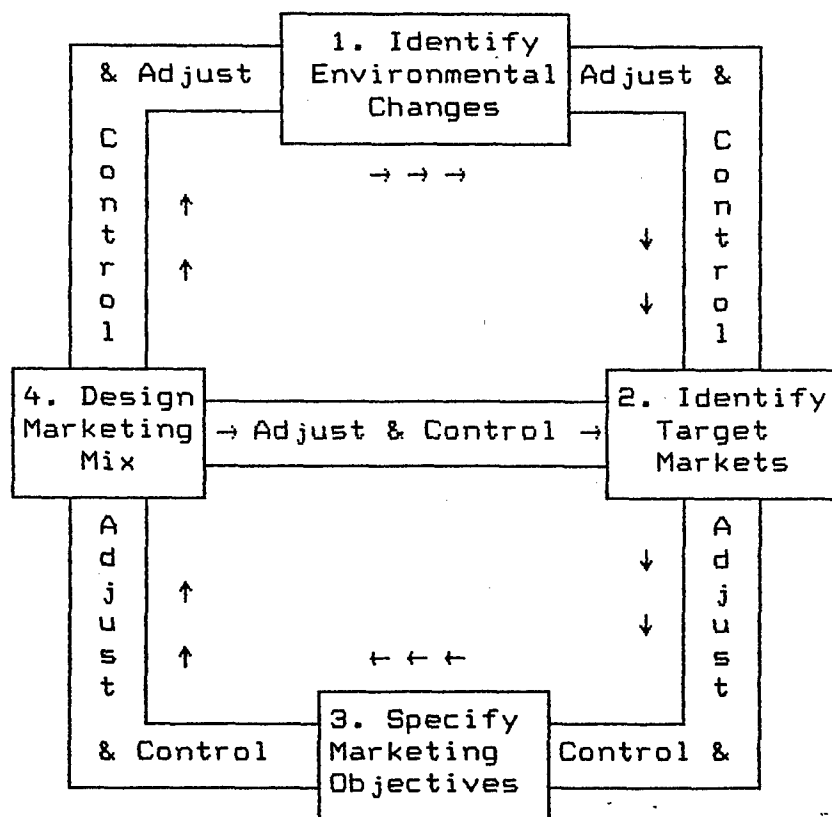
& Adjust

1. Identify Environmental Changes

Adjust &

C
o
n
t
r
o
l

→ → →

↑
↑

↓
↓

C
o
n
t
r
o
l

4. Design Marketing Mix

→ Adjust & Control →

2. Identify Target Markets

A
d
j
u
s
t

↑
↑

← ← ←

↓
↓

A
d
j
u
s
t

& Control

3. Specify Marketing Objectives

Control &